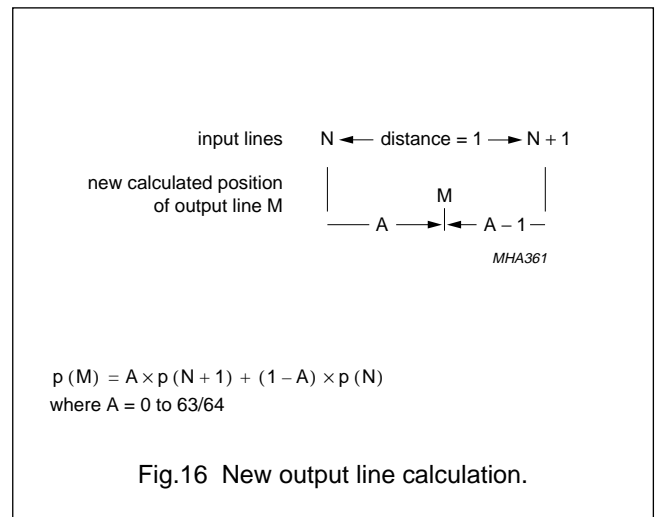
input lines N ← distance = 1 → N + 1

new calculated position of output line M

M

A → ← A – 1

MHA361

$p(M) = A \times p(N+1) + (1-A) \times p(N)$
where A = 0 to 63/64

Fig.16 New output line calculation.